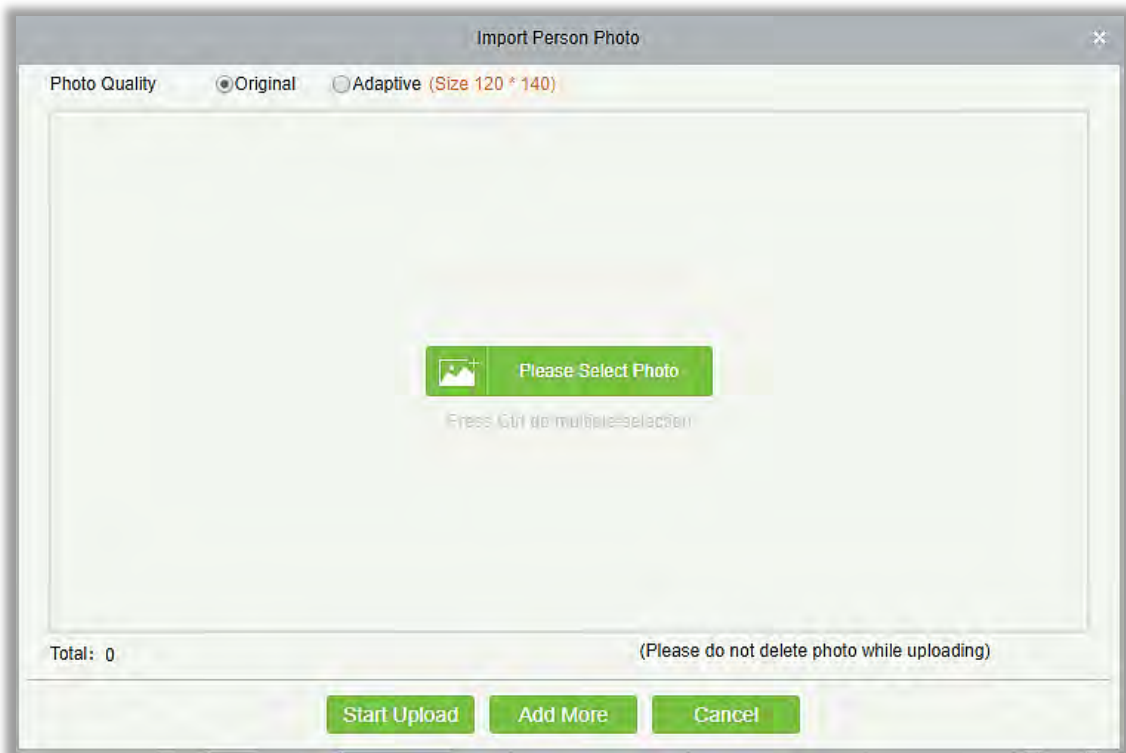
Import Person Photo

Photo Quality Original Adaptive (Size 120 * 140)

Please Select Photo

Press Ctrl do multiple selection

Total: 0

(Please do not delete photo while uploading)

Start Upload Add More Cancel